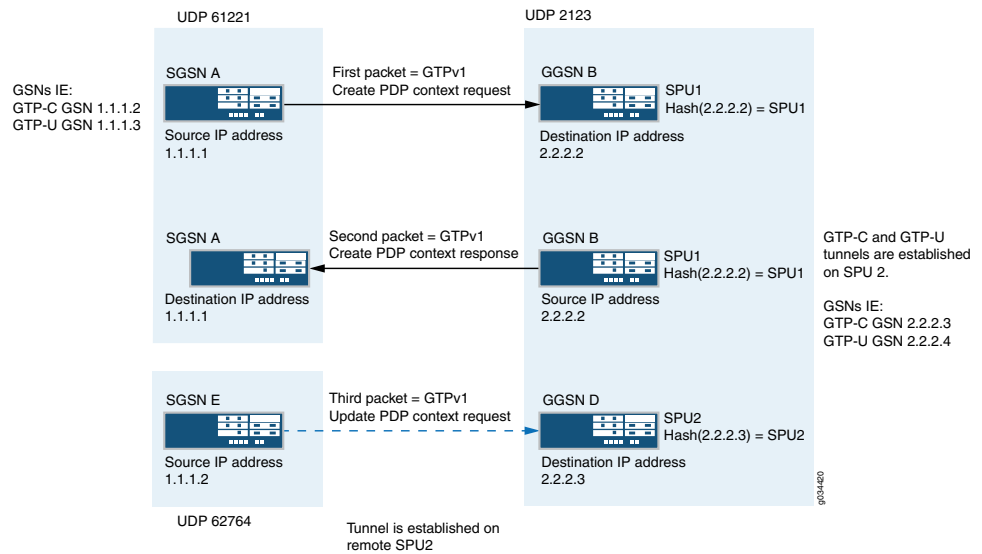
UDP 61221

UDP 2123

GSNs IE:
GTP-C GSN 1.1.1.2
GTP-U GSN 1.1.1.3

SGSN A

First packet = GTPv1
Create PDP context request

GGSN B

SPU1
Hash(2.2.2.2) = SPU1

Source IP address
1.1.1.1

Destination IP address
2.2.2.2

SGSN A

Second packet = GTPv1
Create PDP context response

GGSN B

SPU1
Hash(2.2.2.2) = SPU1

GTP-C and GTP-U tunnels are established on SPU 2.

Destination IP address
1.1.1.1

Source IP address
2.2.2.2

GSNs IE:
GTP-C GSN 2.2.2.3
GTP-U GSN 2.2.2.4

SGSN E

Third packet = GTPv1
Update PDP context request

GGSN D

SPU2
Hash(2.2.2.3) = SPU2

Source IP address
1.1.1.2

Destination IP address
2.2.2.3

g034420

UDP 62764

Tunnel is established on remote SPU2